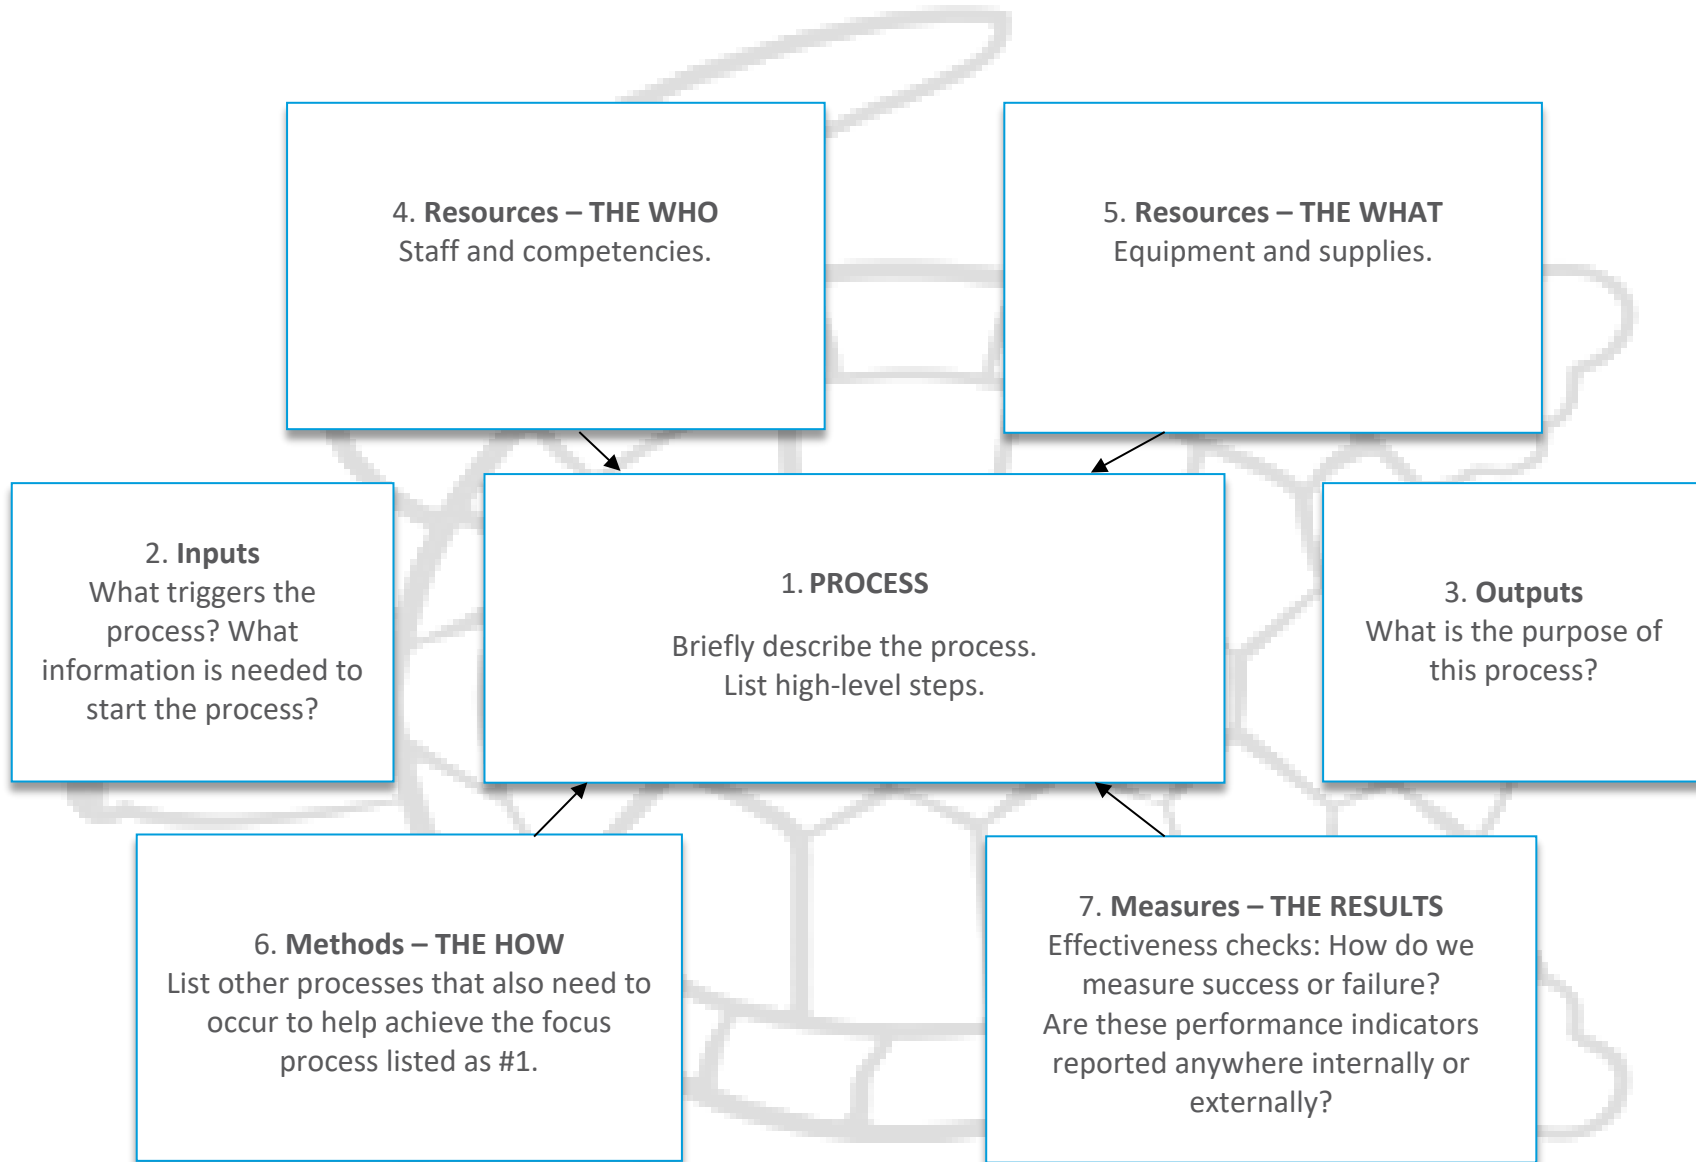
4. **Resources – THE WHO**
Staff and competencies.

5. **Resources – THE WHAT**
Equipment and supplies.

2. **Inputs**
What triggers the process? What information is needed to start the process?

1. **PROCESS**

Briefly describe the process.
List high-level steps.

3. **Outputs**
What is the purpose of this process?

6. **Methods – THE HOW**
List other processes that also need to occur to help achieve the focus process listed as #1.

7. **Measures – THE RESULTS**
Effectiveness checks: How do we measure success or failure?
Are these performance indicators reported anywhere internally or externally?